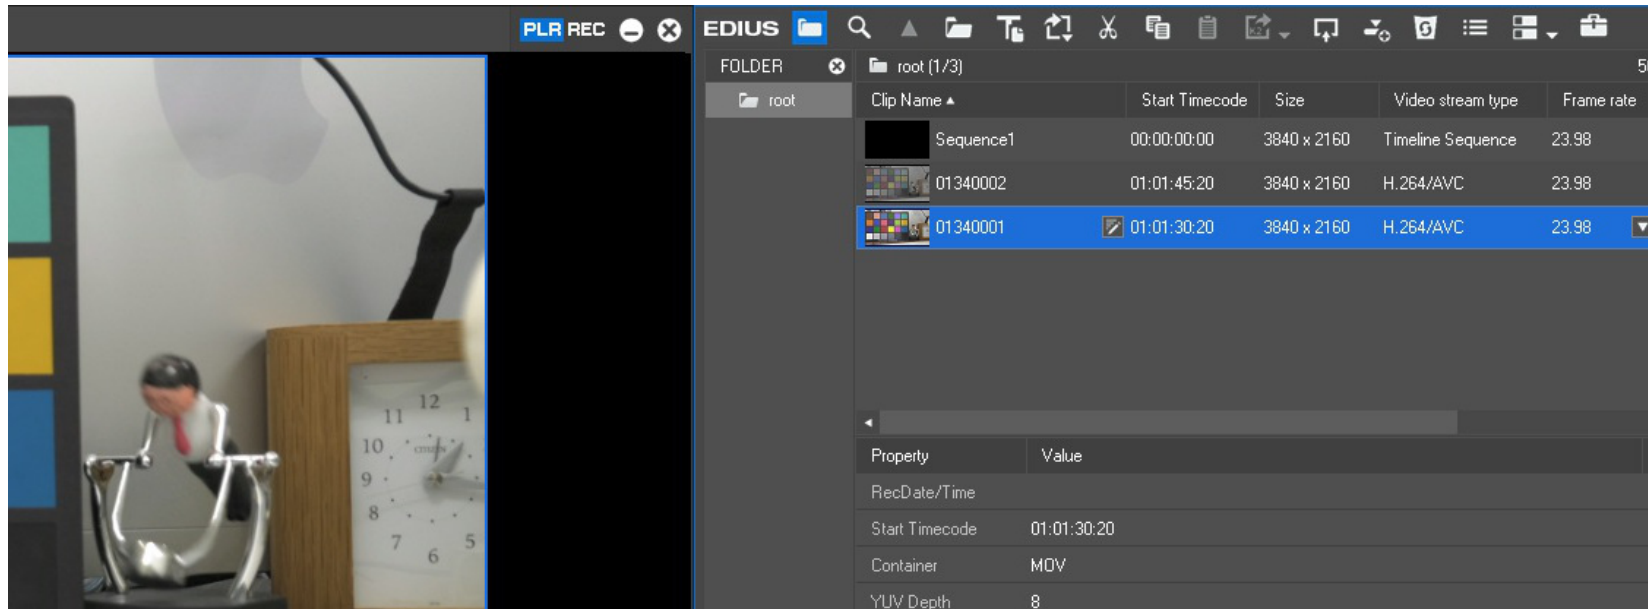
PLR REC

EDIUS

FOLDER

root

root (1/3)

5

| Clip Name ▲ | Start Timecode | Size | Video stream type | Frame rate |
|---|---|---|---|---|
| Sequence1 | 00:00:00:00 | 3840 x 2160 | Timeline Sequence | 23.98 |
| 01340002 | 01:01:45:20 | 3840 x 2160 | H.264/AVC | 23.98 |
| 01340001 | 01:01:30:20 | 3840 x 2160 | H.264/AVC | 23.98 |

| Property | Value |
|---|---|
| RecDate/Time | |
| Start Timecode | 01:01:30:20 |
| Container | MOV |
| YUV Depth | 8 |

12
11
1
10
9
8
7
6
5
CITIZEN